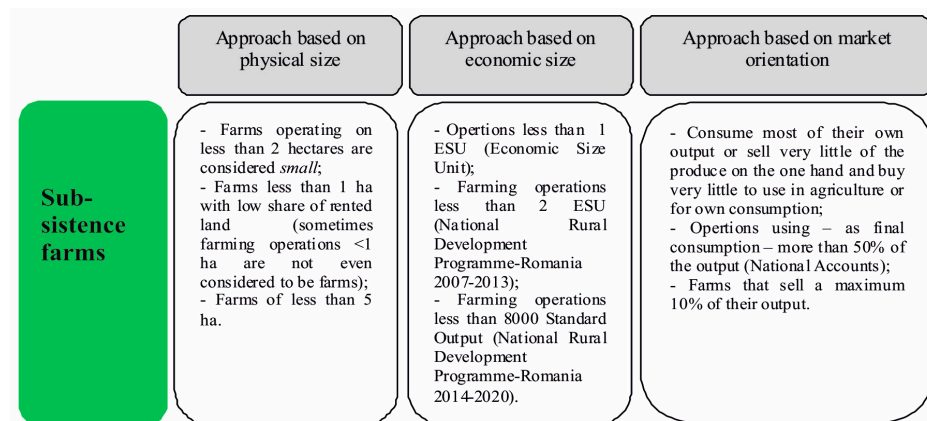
| | Approach based on physical size | Approach based on economic size | Approach based on market orientation |
|---|---|---|---|
| **Sub-sistence farms** | - Farms operating on less than 2 hectares are considered *small*;<br>- Farms less than 1 ha with low share of rented land (sometimes farming operations <1 ha are not even considered to be farms);<br>- Farms of less than 5 ha. | - Opertions less than 1 ESU (Economic Size Unit);<br>- Farming operations less than 2 ESU (National Rural Development Programme-Romania 2007-2013);<br>- Farming operations less than 8000 Standard Output (National Rural Development Programme-Romania 2014-2020). | - Consume most of their own output or sell very little of the produce on the one hand and buy very little to use in agriculture or for own consumption;<br>- Opertions using – as final consumption – more than 50% of the output (National Accounts);<br>- Farms that sell a maximum 10% of their output. |